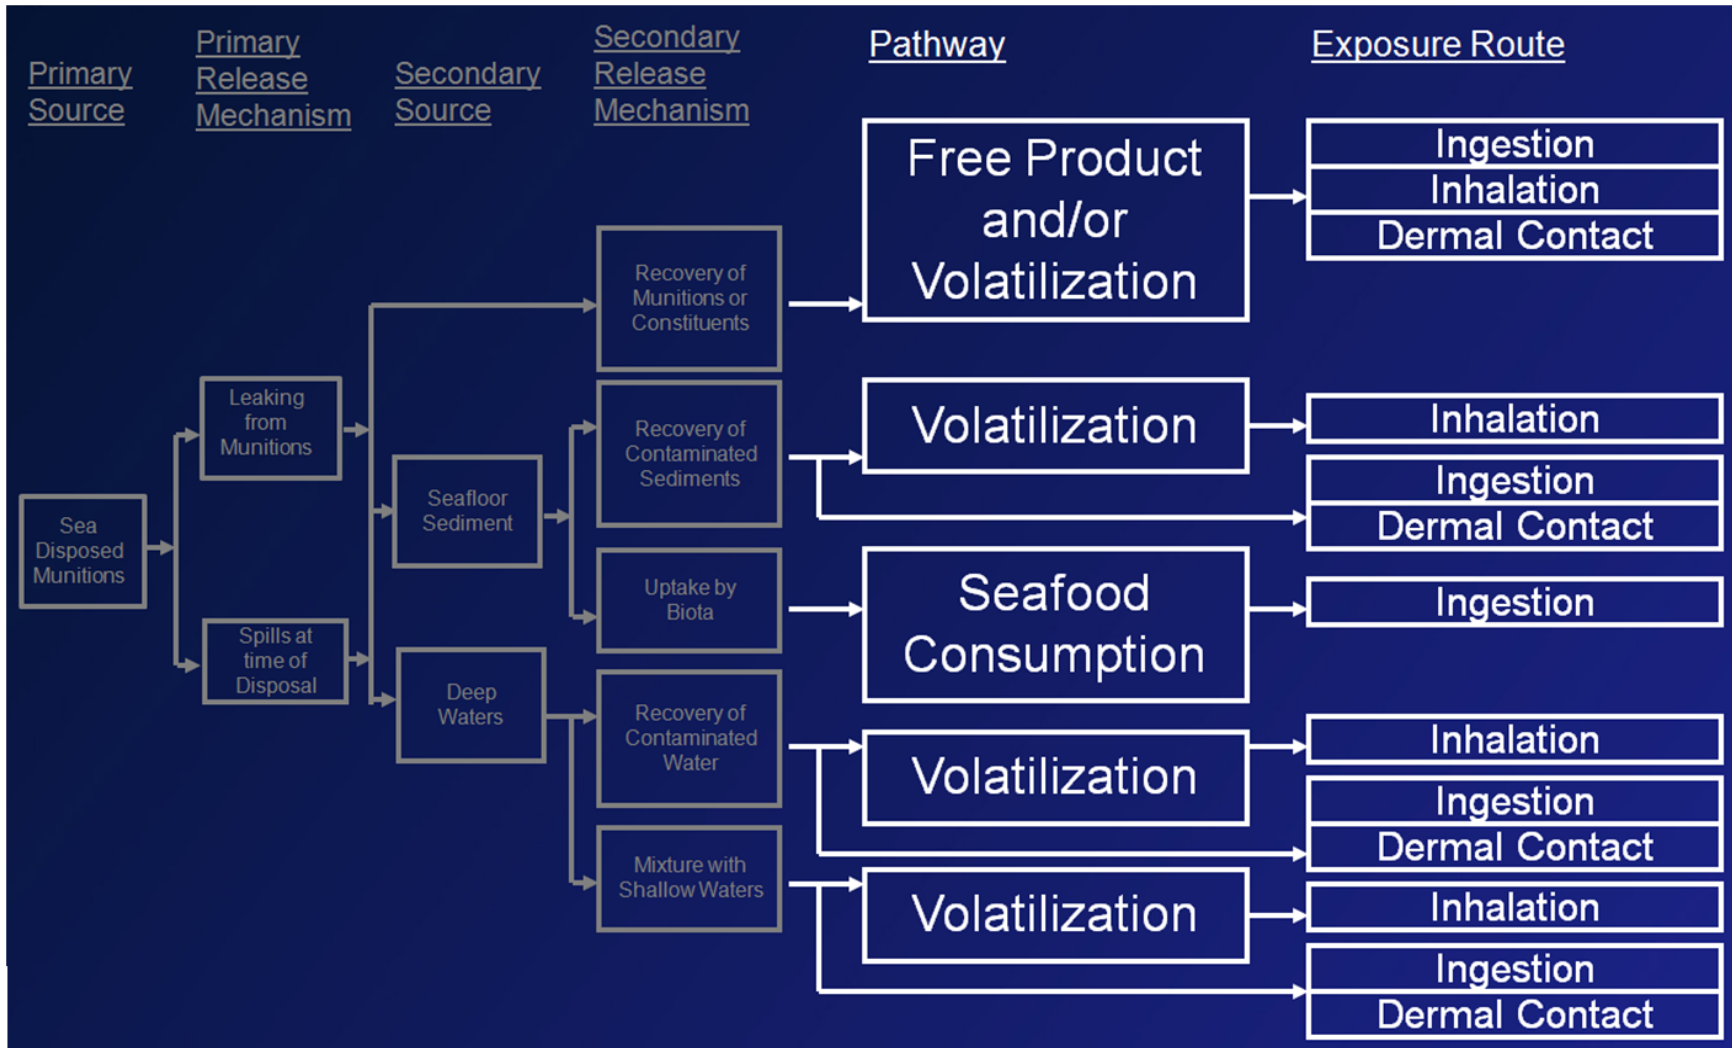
Primary Source

Primary Release Mechanism

Secondary Source

Secondary Release Mechanism

Pathway

Exposure Route

Sea Disposed Munitions

Leaking from Munitions

Spills at time of Disposal

Seafloor Sediment

Deep Waters

Recovery of Munitions or Constituents

Recovery of Contaminated Sediments

Uptake by Biota

Recovery of Contaminated Water

Mixture with Shallow Waters

Free Product and/or Volatilization

Volatilization

Seafood Consumption

Volatilization

Volatilization

Ingestion
Inhalation
Dermal Contact

Inhalation

Ingestion
Dermal Contact

Ingestion

Inhalation

Ingestion
Dermal Contact

Inhalation

Ingestion
Dermal Contact